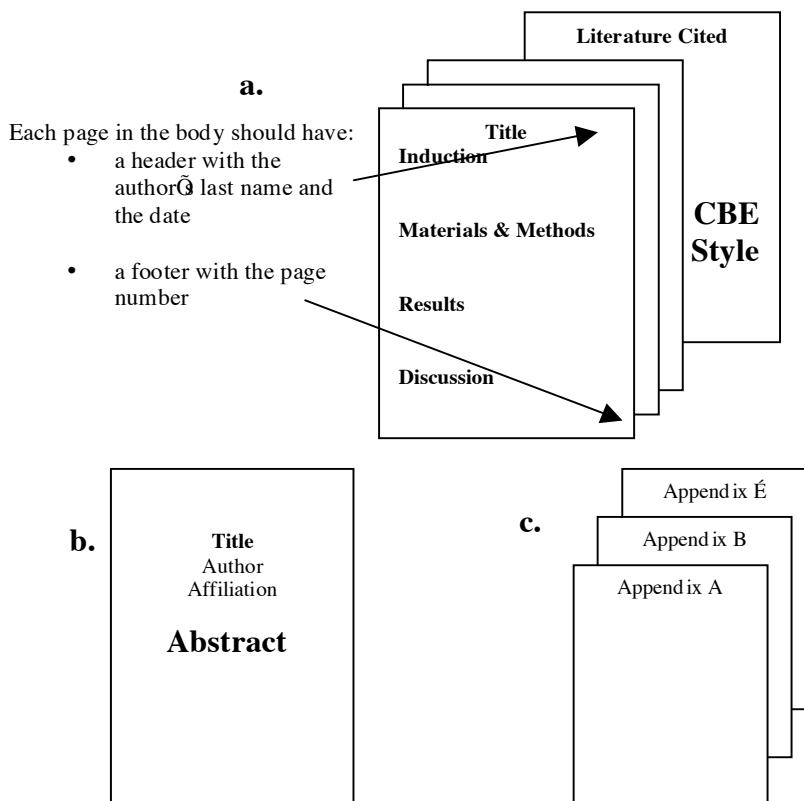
a.

Each page in the body should have:

- a header with the authorÕs last name and the date
- a footer with the page number

Literature Cited

Title

Induction

Materials & Methods

Results

Discussion

CBE Style

b.

Title
Author
Affiliation

Abstract

c.

Append ix É

Append ix B

Append ix A